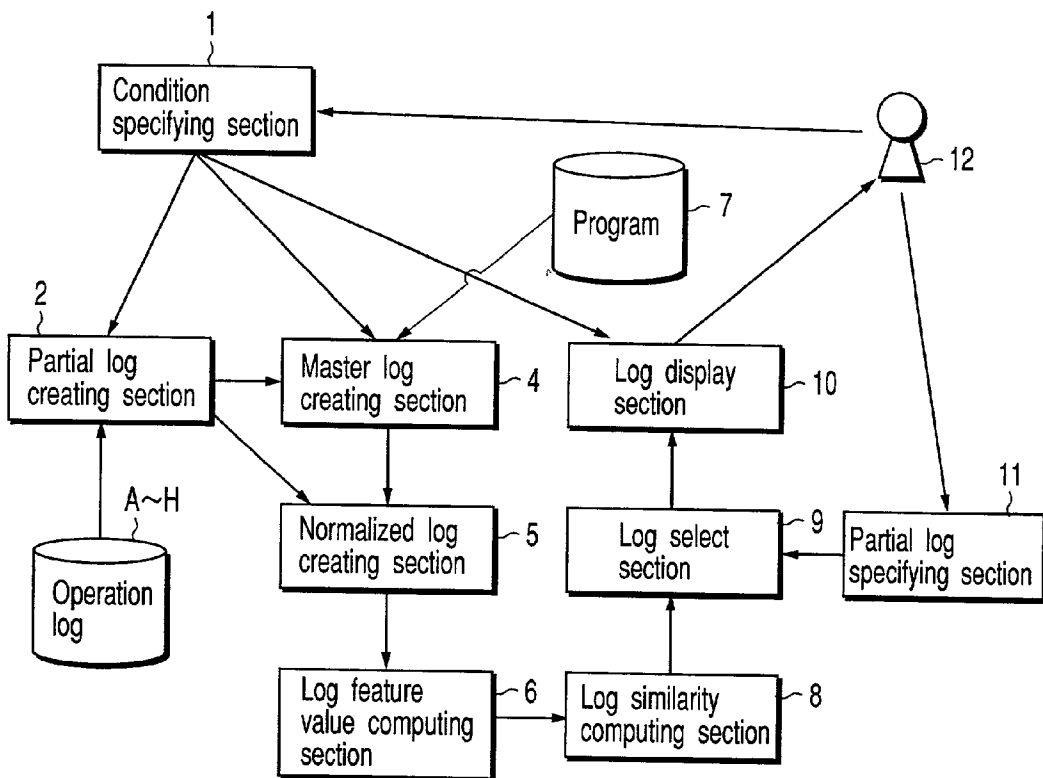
1

Condition specifying section

12

Program

7

2

Partial log creating section

Master log creating section

4

Log display section

10

A~H

Normalized log creating section

5

Log select section

9

11

Partial log specifying section

Operation log

Log feature value computing section

6

Log similarity computing section

8